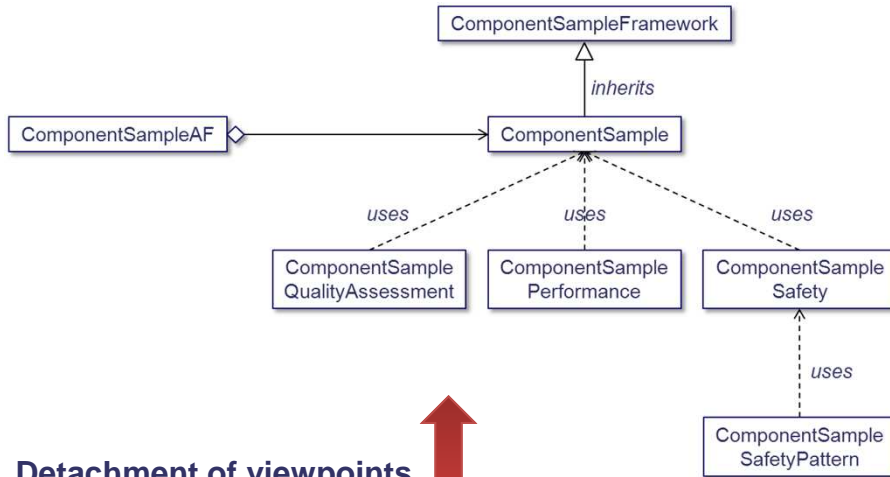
ComponentSampleFramework

inherits

ComponentSampleAF

ComponentSample

uses

uses

uses

ComponentSample QualityAssessment

ComponentSample Performance

ComponentSample Safety

uses

ComponentSample SafetyPattern

Detachment of viewpoints